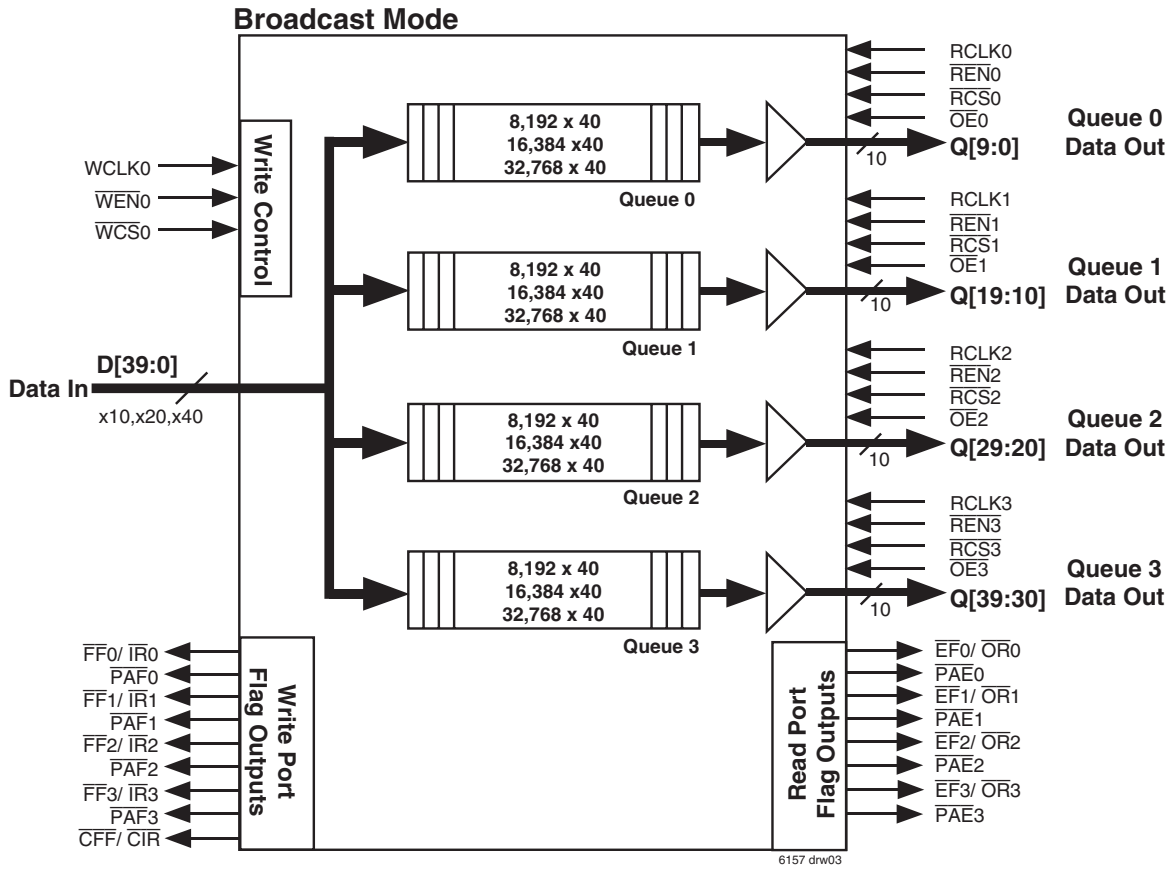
Broadcast Mode

WCLK0
$\overline{WEN}0$
$\overline{WCS}0$

Write Control

D[39:0]
Data In
x10,x20,x40

8,192 x 40
16,384 x40
32,768 x 40
Queue 0

8,192 x 40
16,384 x40
32,768 x 40
Queue 1

8,192 x 40
16,384 x40
32,768 x 40
Queue 2

8,192 x 40
16,384 x40
32,768 x 40
Queue 3

RCLK0
$\overline{REN}0$
$\overline{RCS}0$
$\overline{OE}0$
10
Q[9:0]
Queue 0
Data Out

RCLK1
$\overline{REN}1$
$\overline{RCS}1$
$\overline{OE}1$
10
Q[19:10]
Queue 1
Data Out

RCLK2
$\overline{REN}2$
$\overline{RCS}2$
$\overline{OE}2$
10
Q[29:20]
Queue 2
Data Out

RCLK3
$\overline{REN}3$
$\overline{RCS}3$
$\overline{OE}3$
10
Q[39:30]
Queue 3
Data Out

$\overline{FF}0/\ \overline{IR}0$
$\overline{PAF}0$
$\overline{FF}1/\ \overline{IR}1$
$\overline{PAF}1$
$\overline{FF}2/\ \overline{IR}2$
$\overline{PAF}2$
$\overline{FF}3/\ \overline{IR}3$
$\overline{PAF}3$
$\overline{CFF}/\ \overline{CIR}$

Write Port
Flag Outputs

Read Port
Flag Outputs

$\overline{EF}0/\ \overline{OR}0$
$\overline{PAE}0$
$\overline{EF}1/\ \overline{OR}1$
$\overline{PAE}1$
$\overline{EF}2/\ \overline{OR}2$
$\overline{PAE}2$
$\overline{EF}3/\ \overline{OR}3$
$\overline{PAE}3$

6157 drw03